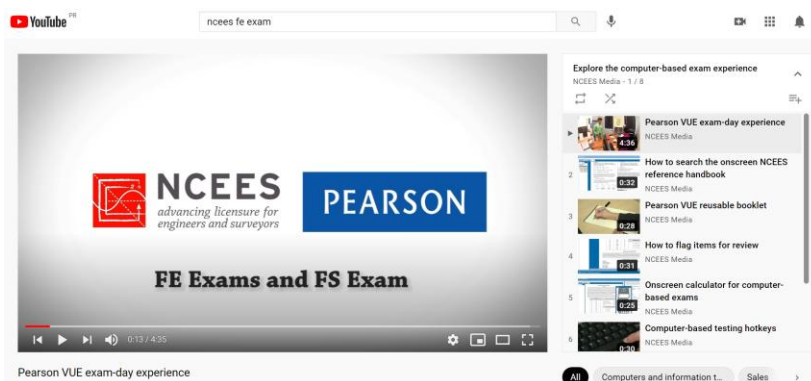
YouTube PR

ncees fe exam

NCEES
advancing licensure for engineers and surveyors

PEARSON

FE Exams and FS Exam

0:13 / 4:35

Pearson VUE exam-day experience

Explore the computer-based exam experience
NCEES Media - 1 / 8

4:36
Pearson VUE exam-day experience
NCEES Media

2
0:32
How to search the onscreen NCEES reference handbook
NCEES Media

3
0:28
Pearson VUE reusable booklet
NCEES Media

4
0:31
How to flag items for review
NCEES Media

5
0:25
Onscreen calculator for computer-based exams
NCEES Media

6
0:30
Computer-based testing hotkeys
NCEES Media

All
Computers and information t...
Sales